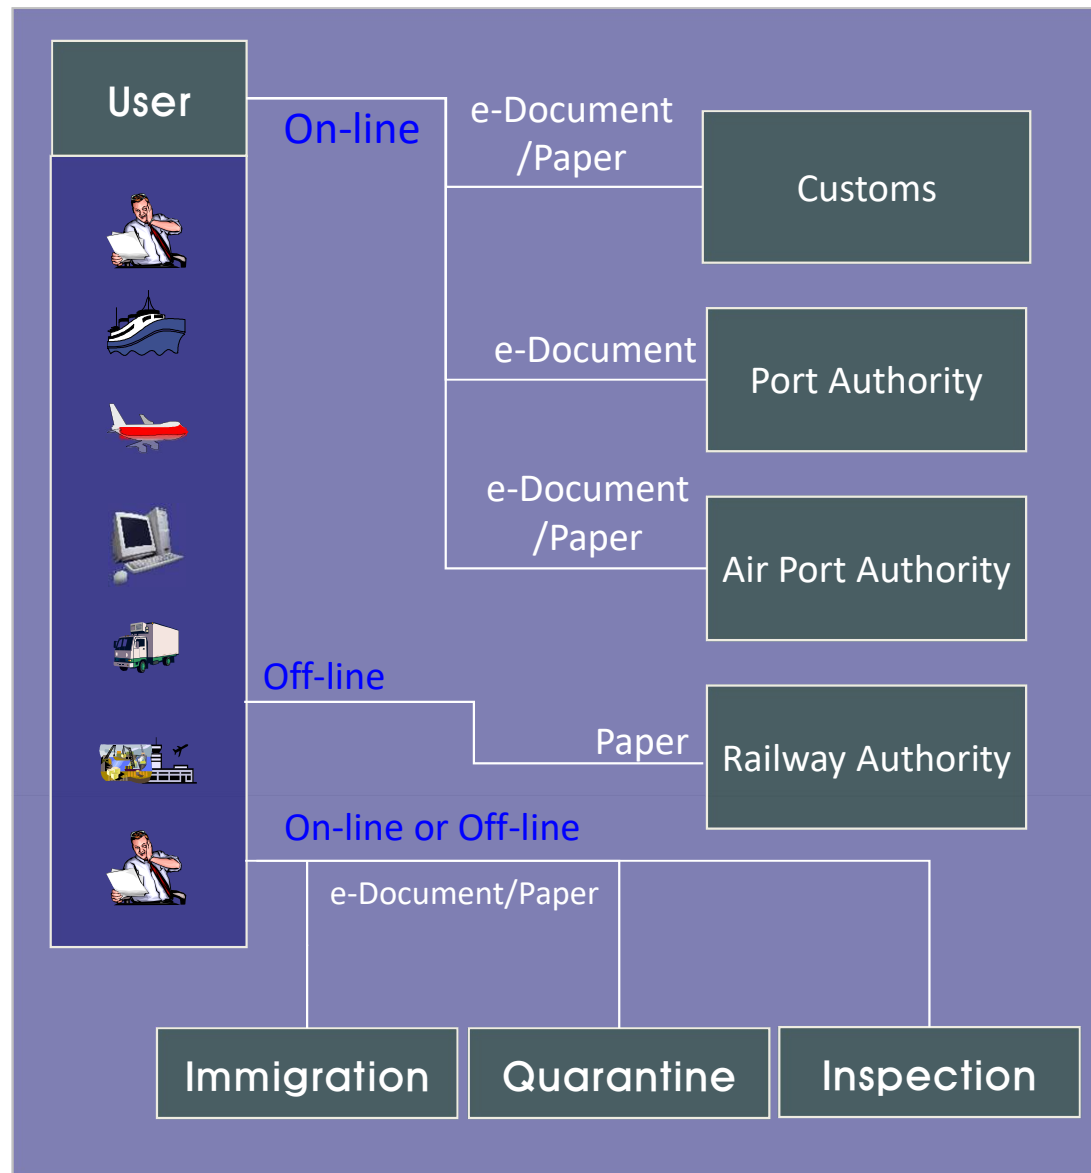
User

On-line

e-Document /Paper

Customs

e-Document

Port Authority

e-Document /Paper

Air Port Authority

Off-line

Paper

Railway Authority

On-line or Off-line

e-Document/Paper

Immigration

Quarantine

Inspection